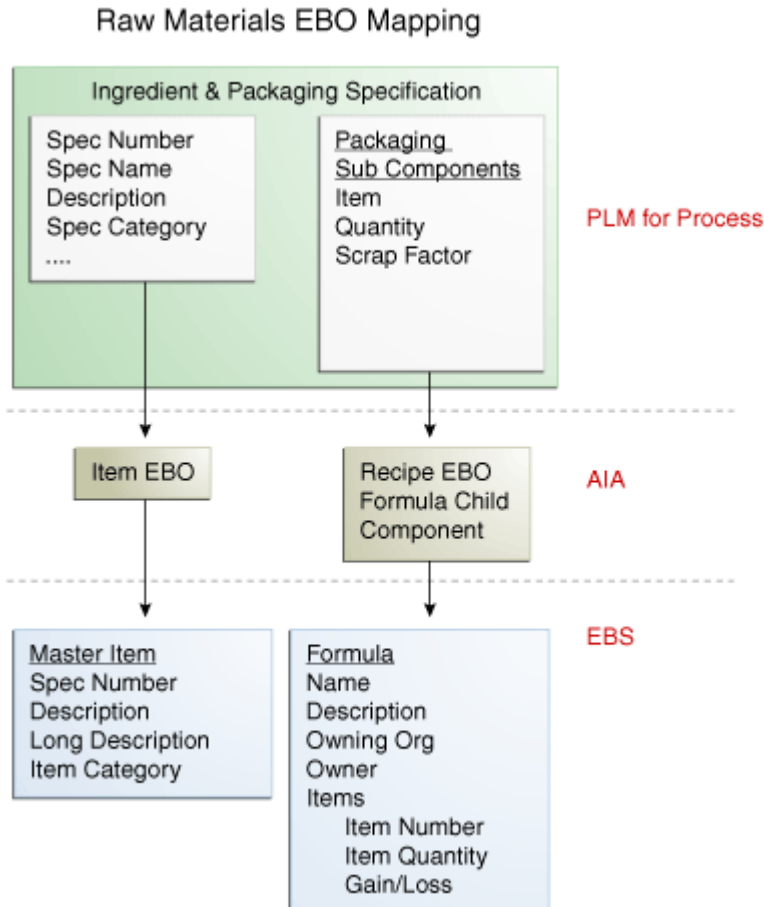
Raw Materials EBO Mapping

Ingredient & Packaging Specification

Spec Number
Spec Name
Description
Spec Category
....

Packaging
Sub Components
Item
Quantity
Scrap Factor

PLM for Process

Item EBO

Recipe EBO
Formula Child
Component

AIA

Master Item
Spec Number
Description
Long Description
Item Category

Formula
Name
Description
Owning Org
Owner
Items
Item Number
Item Quantity
Gain/Loss

EBS